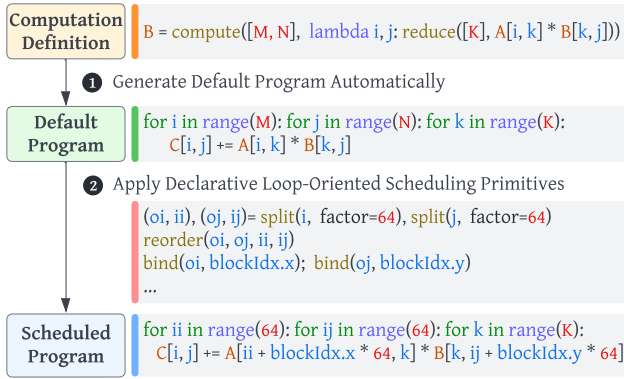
Computation Definition

B = compute([M, N], lambda i, j: reduce([K], A[i, k] * B[k, j]))

1 Generate Default Program Automatically

Default Program

for i in range(M): for j in range(N): for k in range(K):
C[i, j] += A[i, k] * B[k, j]

2 Apply Declarative Loop-Oriented Scheduling Primitives

(oi, ii), (oj, ij)= split(i, factor=64), split(j, factor=64)
reorder(oi, oj, ii, ij)
bind(oi, blockIdx.x); bind(oj, blockIdx.y)
...

Scheduled Program

for ii in range(64): for ij in range(64): for k in range(K):
C[i, j] += A[ii + blockIdx.x * 64, k] * B[k, ij + blockIdx.y * 64]